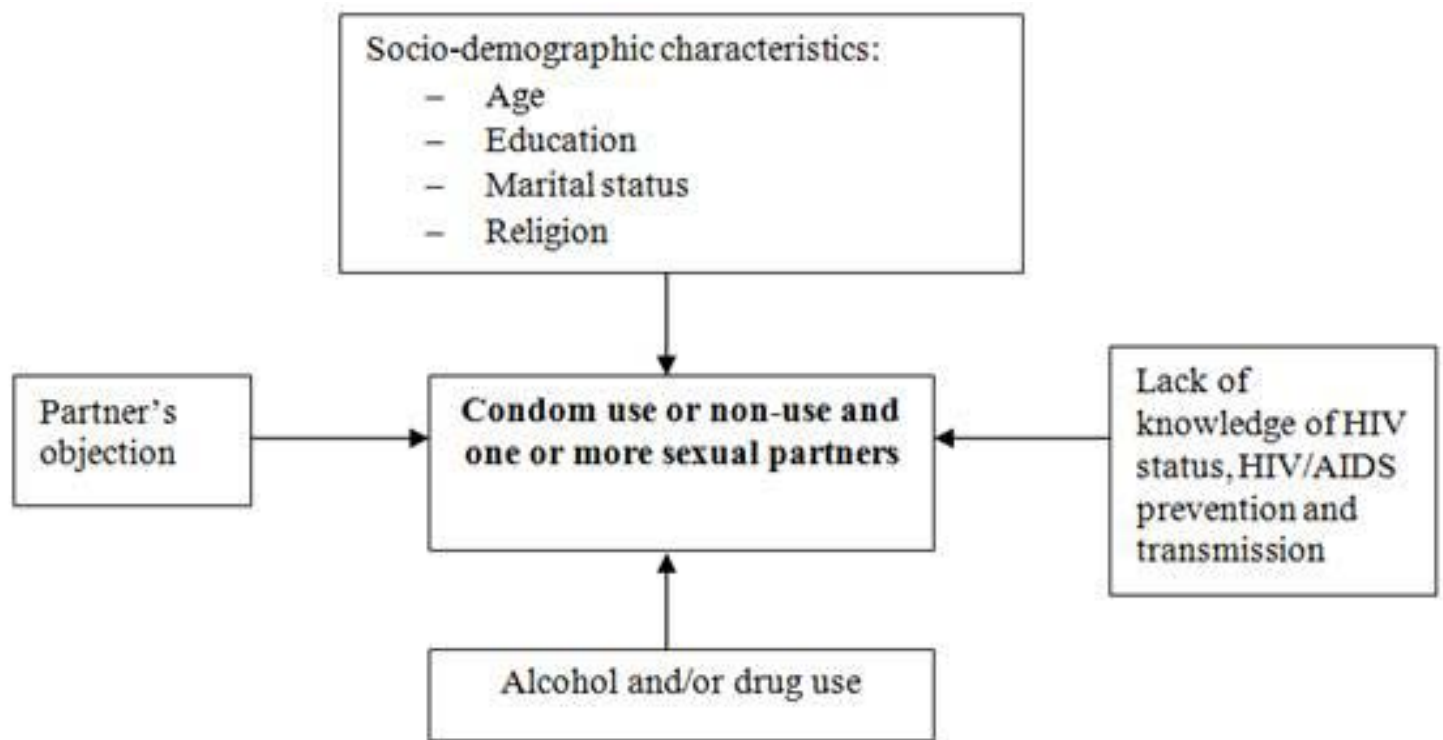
Socio-demographic characteristics:
– Age
– Education
– Marital status
– Religion

Partner's objection

**Condom use or non-use and one or more sexual partners**

Lack of knowledge of HIV status, HIV/AIDS prevention and transmission

Alcohol and/or drug use